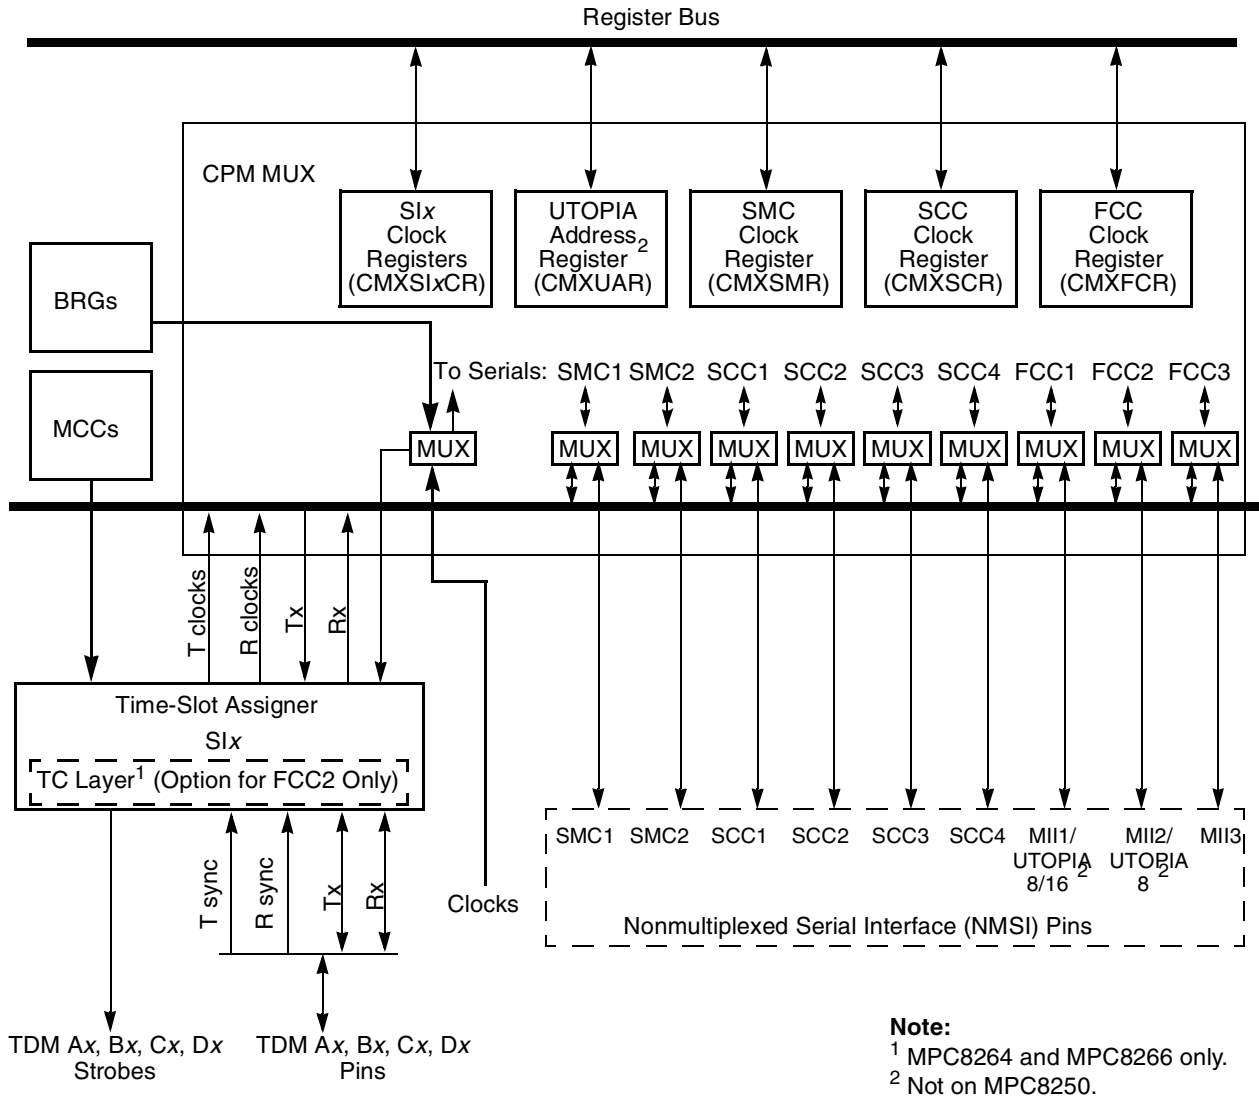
Register Bus

CPM MUX

SI$x$ Clock Registers (CMXSI$x$CR)

UTOPIA Address$_2$ Register (CMXUAR)

SMC Clock Register (CMXSMR)

SCC Clock Register (CMXSCR)

FCC Clock Register (CMXFCR)

BRGs

MCCs

To Serials: SMC1 SMC2 SCC1 SCC2 SCC3 SCC4 FCC1 FCC2 FCC3

MUX MUX MUX MUX MUX MUX MUX MUX MUX MUX

T clocks R clocks Tx Rx

Time-Slot Assigner
SI$x$
TC Layer$^1$ (Option for FCC2 Only)

T sync R sync Tx Rx

Clocks

SMC1 SMC2 SCC1 SCC2 SCC3 SCC4 MII1/ UTOPIA 8/16 $^2$ MII2/ UTOPIA 8 $^2$ MII3

Nonmultiplexed Serial Interface (NMSI) Pins

TDM A$x$, B$x$, C$x$, D$x$ Strobes

TDM A$x$, B$x$, C$x$, D$x$ Pins

**Note:**
$^1$ MPC8264 and MPC8266 only.
$^2$ Not on MPC8250.